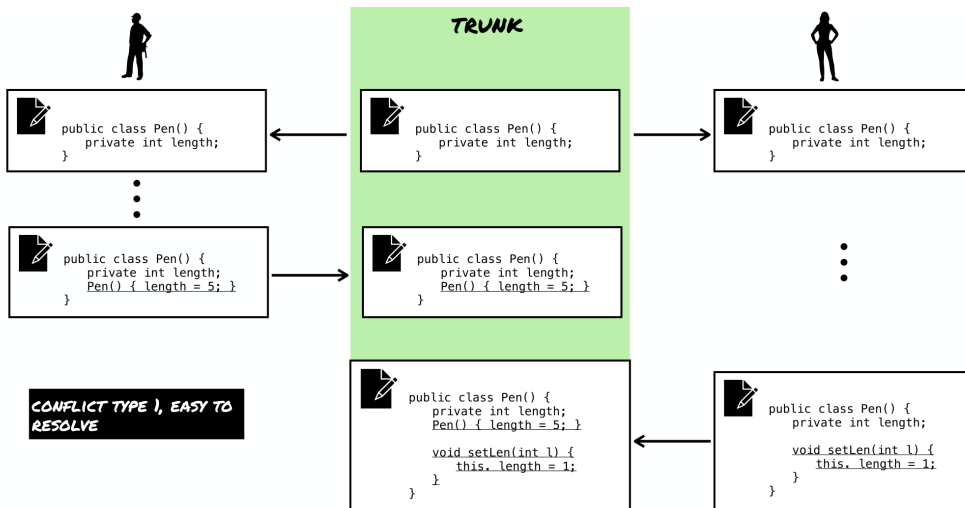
TRUNK

public class Pen() {
private int length;
}

public class Pen() {
private int length;
}

public class Pen() {
private int length;
}

public class Pen() {
private int length;
Pen() { length = 5; }
}

public class Pen() {
private int length;
Pen() { length = 5; }
}

CONFLICT TYPE 1, EASY TO RESOLVE

public class Pen() {
private int length;
Pen() { length = 5; }

void setLen(int l) {
this. length = 1;
}
}

public class Pen() {
private int length;

void setLen(int l) {
this. length = 1;
}
}